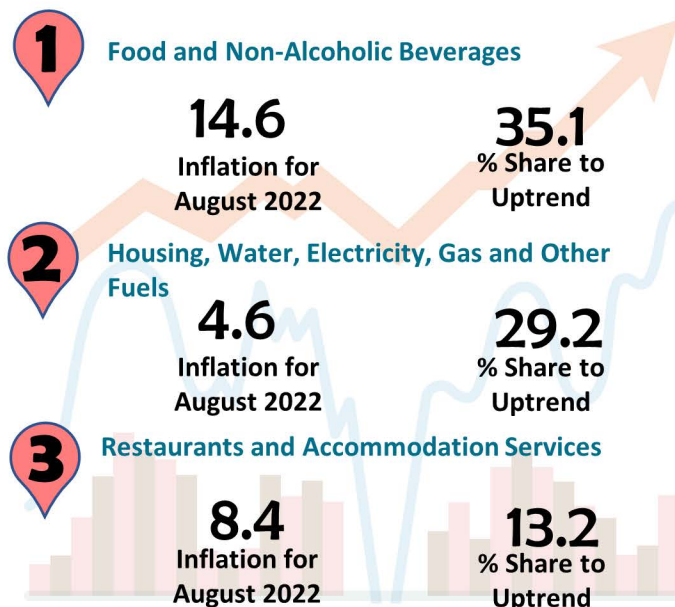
1 Food and Non-Alcoholic Beverages

14.6
Inflation for August 2022

35.1
% Share to Uptrend

2 Housing, Water, Electricity, Gas and Other Fuels

4.6
Inflation for August 2022

29.2
% Share to Uptrend

3 Restaurants and Accommodation Services

8.4
Inflation for August 2022

13.2
% Share to Uptrend